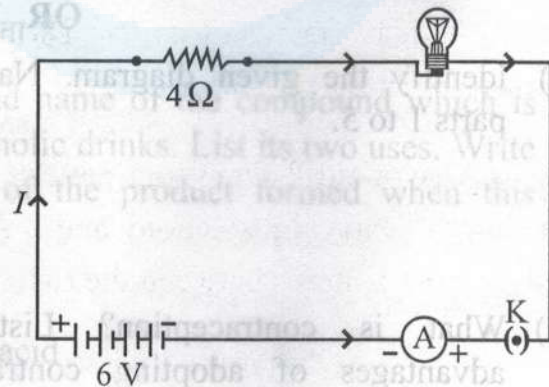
OR

$4\,\Omega$

identify the given diagram. Na

parts 1 to 3.

d name of the compound which is

holic drinks. List its two uses. Write

of the product formed when this

$I$

What is contraception? List

advantages of adopting contr

+ −

6 V

− A +

K

(•)